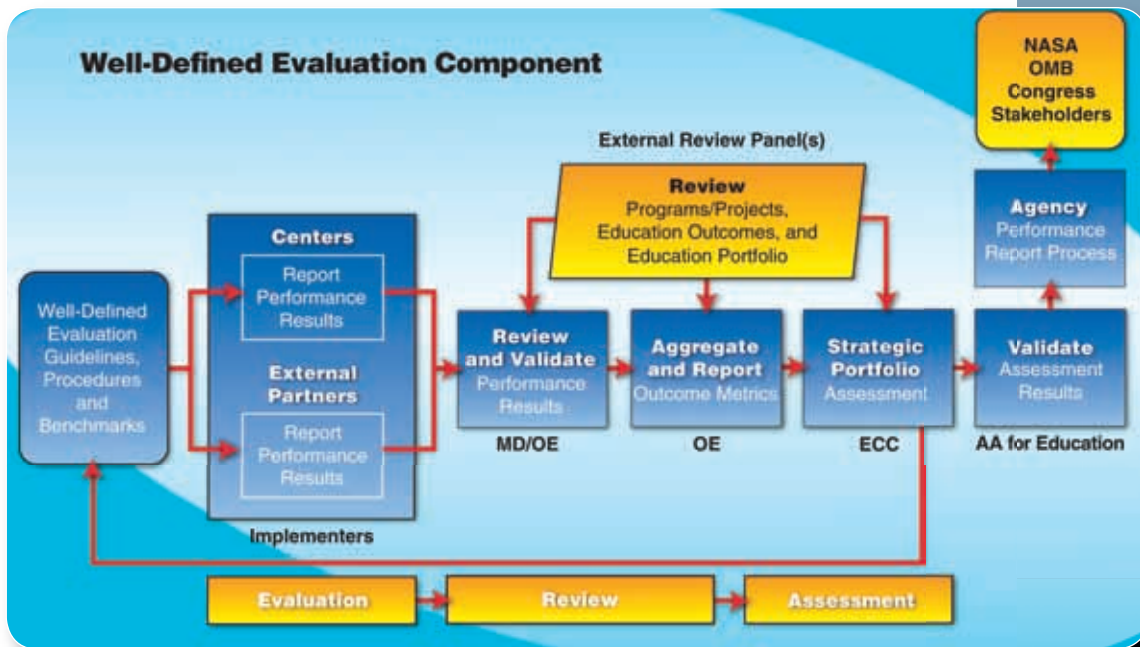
Well-Defined Evaluation Component

NASA
OMB
Congress
Stakeholders

External Review Panel(s)

Review
Programs/Projects,
Education Outcomes, and
Education Portfolio

Agency
Performance
Report Process

Centers
Report
Performance
Results

External
Partners
Report
Performance
Results

Implementers

Well-Defined
Evaluation
Guidelines,
Procedures
and
Benchmarks

Review
and Validate
Performance
Results

MD/OE

Aggregate
and Report
Outcome Metrics

OE

Strategic
Portfolio
Assessment

ECC

Validate
Assessment
Results

AA for Education

Evaluation
Review
Assessment